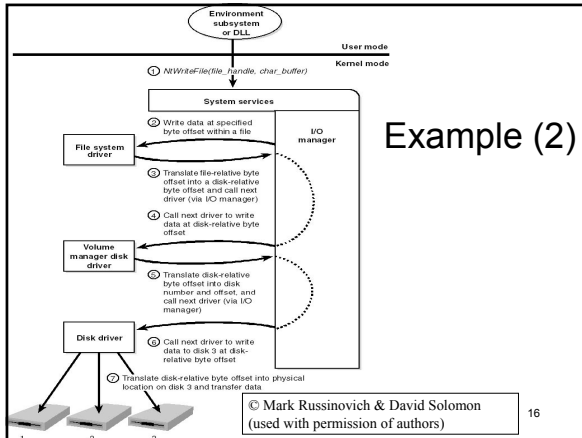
Environment subsystem or DLL

User mode

Kernel mode

① NtWriteFile(file_handle, char_buffer)

System services

② Write data at specified byte offset within a file

I/O manager

File system driver

③ Translate file-relative byte offset into a disk-relative byte offset and call next driver (via I/O manager)

④ Call next driver to write data at disk-relative byte offset

Volume manager disk driver

⑤ Translate disk-relative byte offset into disk number and offset, and call next driver (via I/O manager)

Disk driver

⑥ Call next driver to write data to disk 3 at disk-relative byte offset

⑦ Translate disk-relative byte offset into physical location on disk 3 and transfer data

1 2 3

Example (2)

© Mark Russinovich & David Solomon (used with permission of authors)

16